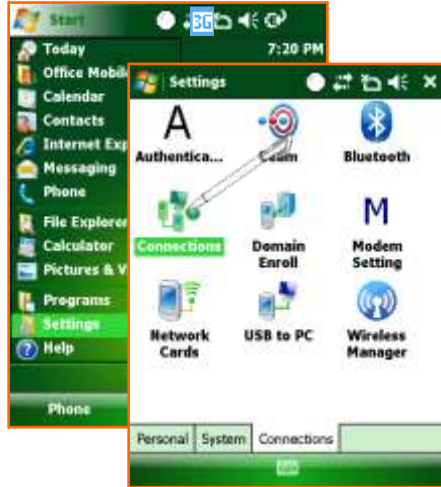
Start
3G
7:20 PM
Today
Office Mobil
Calendar
Contacts
Internet Exp
Messaging
Phone
File Explorer
Calculator
Pictures & V
Programs
Settings
Help
Phone

Settings
Authentica...
Beam
Bluetooth
Connections
Domain Enroll
Modem Setting
Network Cards
USB to PC
Wireless Manager
Personal
System
Connections